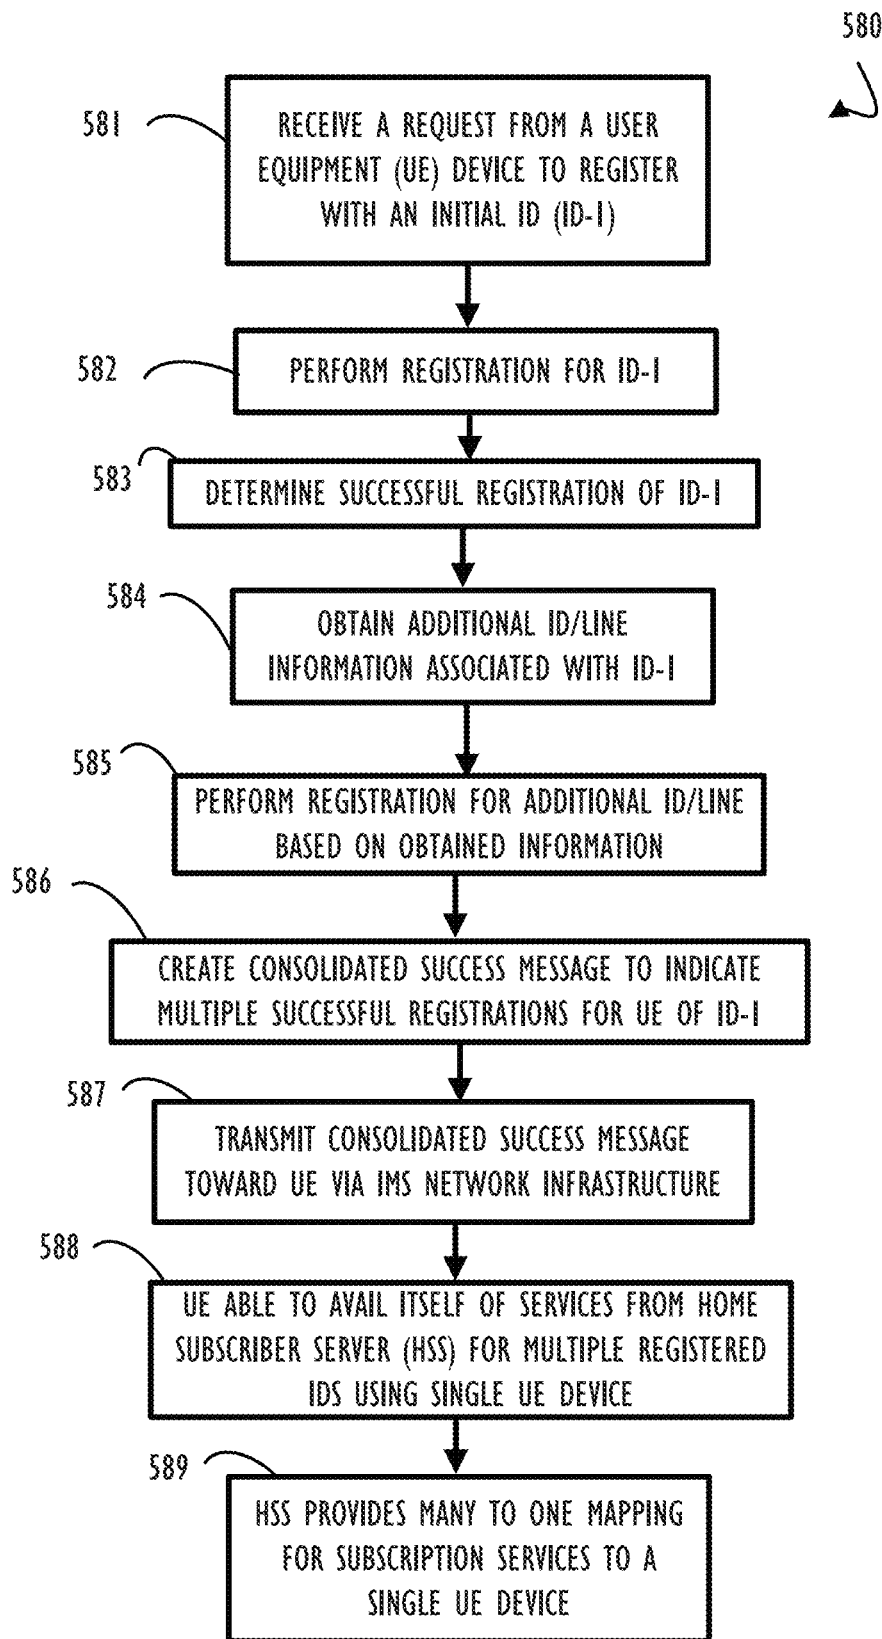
580

581 RECEIVE A REQUEST FROM A USER EQUIPMENT (UE) DEVICE TO REGISTER WITH AN INITIAL ID (ID-I)

582 PERFORM REGISTRATION FOR ID-I

583 DETERMINE SUCCESSFUL REGISTRATION OF ID-I

584 OBTAIN ADDITIONAL ID/LINE INFORMATION ASSOCIATED WITH ID-I

585 PERFORM REGISTRATION FOR ADDITIONAL ID/LINE BASED ON OBTAINED INFORMATION

586 CREATE CONSOLIDATED SUCCESS MESSAGE TO INDICATE MULTIPLE SUCCESSFUL REGISTRATIONS FOR UE OF ID-I

587 TRANSMIT CONSOLIDATED SUCCESS MESSAGE TOWARD UE VIA IMS NETWORK INFRASTRUCTURE

588 UE ABLE TO AVAIL ITSELF OF SERVICES FROM HOME SUBSCRIBER SERVER (HSS) FOR MULTIPLE REGISTERED IDS USING SINGLE UE DEVICE

589 HSS PROVIDES MANY TO ONE MAPPING FOR SUBSCRIPTION SERVICES TO A SINGLE UE DEVICE